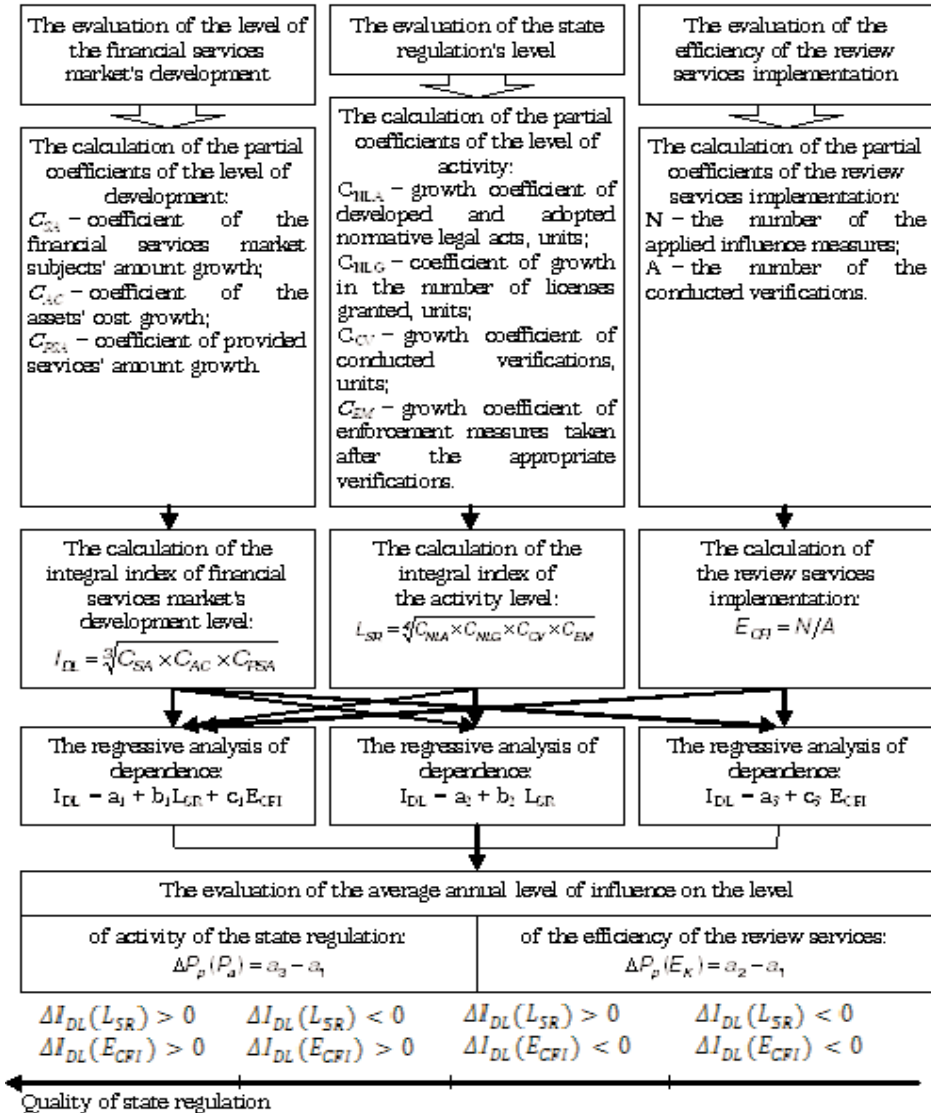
The evaluation of the level of the financial services market's development

The evaluation of the state regulation's level

The evaluation of the efficiency of the review services implementation

The calculation of the partial coefficients of the level of development:
$C_{SA}$ – coefficient of the financial services market subjects' amount growth;
$C_{AC}$ – coefficient of the assets' cost growth;
$C_{PSA}$ – coefficient of provided services' amount growth.

The calculation of the partial coefficients of the level of activity:
$C_{NLA}$ – growth coefficient of developed and adopted normative legal acts, units;
$C_{NLG}$ – coefficient of growth in the number of licenses granted, units;
$C_{CV}$ – growth coefficient of conducted verifications, units;
$C_{EM}$ – growth coefficient of enforcement measures taken after the appropriate verifications.

The calculation of the partial coefficients of the review services implementation:
N – the number of the applied influence measures;
A – the number of the conducted verifications.

The calculation of the integral index of financial services market's development level:
$I_{DL} = \sqrt[3]{C_{SA} \times C_{AC} \times C_{PSA}}$

The calculation of the integral index of the activity level:
$L_{SR} = \sqrt[4]{C_{NLA} \times C_{NLG} \times C_{CV} \times C_{EM}}$

The calculation of the review services implementation:
$E_{CFI} = N/A$

The regressive analysis of dependence:
$I_{DL} = a_1 + b_1 L_{SR} + c_1 E_{CFI}$

The regressive analysis of dependence:
$I_{DL} = a_2 + b_2 L_{SR}$

The regressive analysis of dependence:
$I_{DL} = a_3 + c_3 E_{CFI}$

The evaluation of the average annual level of influence on the level

of activity of the state regulation:
$\Delta P_p(P_a) = a_3 - a_1$

of the efficiency of the review services:
$\Delta P_p(E_K) = a_2 - a_1$

$\Delta I_{DL}(L_{SR}) > 0$
$\Delta I_{DL}(E_{CFI}) > 0$

$\Delta I_{DL}(L_{SR}) < 0$
$\Delta I_{DL}(E_{CFI}) > 0$

$\Delta I_{DL}(L_{SR}) > 0$
$\Delta I_{DL}(E_{CFI}) < 0$

$\Delta I_{DL}(L_{SR}) < 0$
$\Delta I_{DL}(E_{CFI}) < 0$

Quality of state regulation